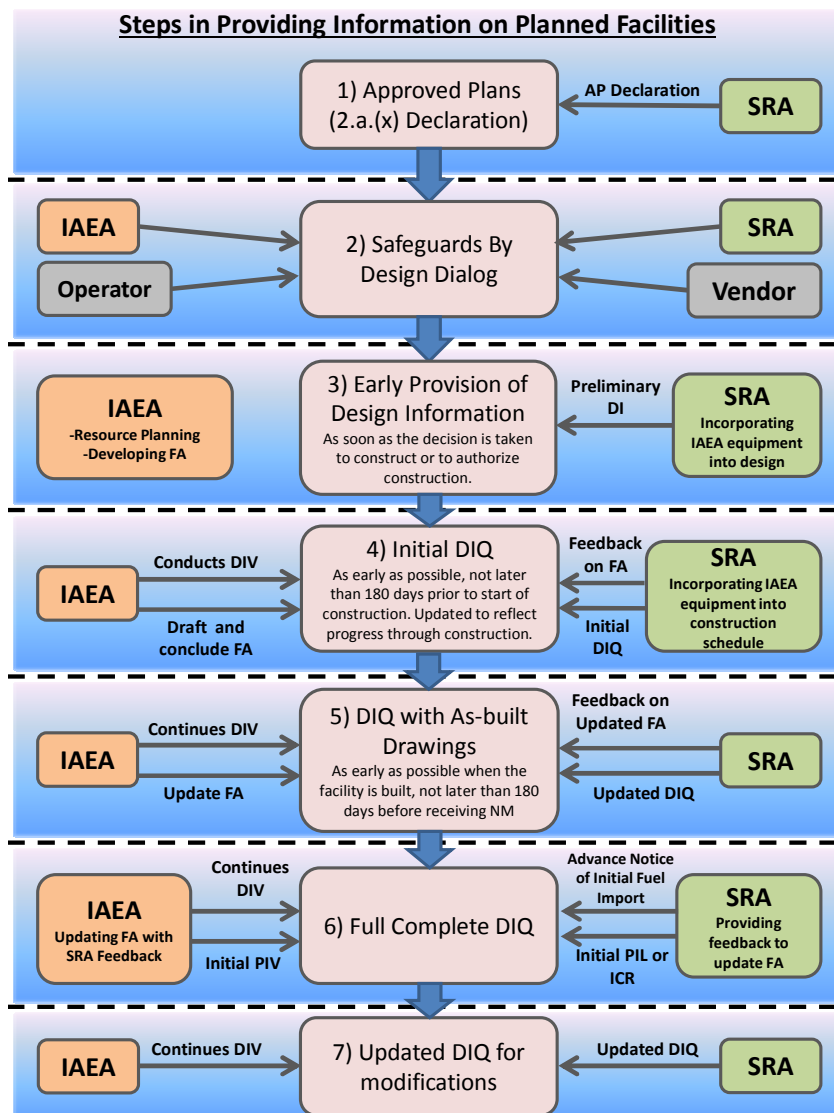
Steps in Providing Information on Planned Facilities

1) Approved Plans (2.a.(x) Declaration)

AP Declaration

SRA

IAEA

Operator

2) Safeguards By Design Dialog

SRA

Vendor

IAEA
-Resource Planning
-Developing FA

3) Early Provision of Design Information
As soon as the decision is taken to construct or to authorize construction.

Preliminary DI

SRA
Incorporating IAEA equipment into design

IAEA

Conducts DIV

Draft and conclude FA

4) Initial DIQ
As early as possible, not later than 180 days prior to start of construction. Updated to reflect progress through construction.

Feedback on FA

Initial DIQ

SRA
Incorporating IAEA equipment into construction schedule

IAEA

Continues DIV

Update FA

5) DIQ with As-built Drawings
As early as possible when the facility is built, not later than 180 days before receiving NM

Feedback on Updated FA

Updated DIQ

SRA

IAEA
Updating FA with SRA Feedback

Continues DIV

Initial PIV

6) Full Complete DIQ

Advance Notice of Initial Fuel Import

Initial PIL or ICR

SRA
Providing feedback to update FA

IAEA

Continues DIV

7) Updated DIQ for modifications

Updated DIQ

SRA